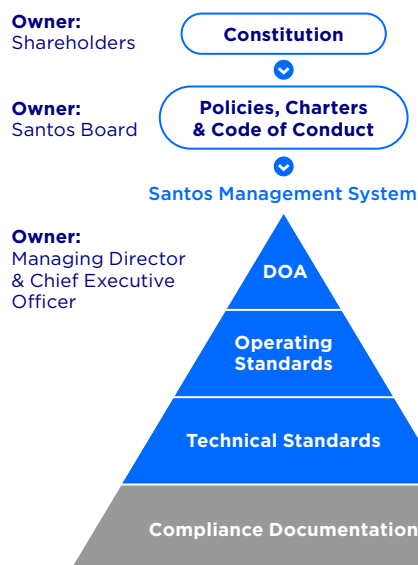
Owner:
Shareholders

Constitution

Owner:
Santos Board

Policies, Charters & Code of Conduct

Santos Management System

Owner:
Managing Director & Chief Executive Officer

DOA

Operating Standards

Technical Standards

Compliance Documentation